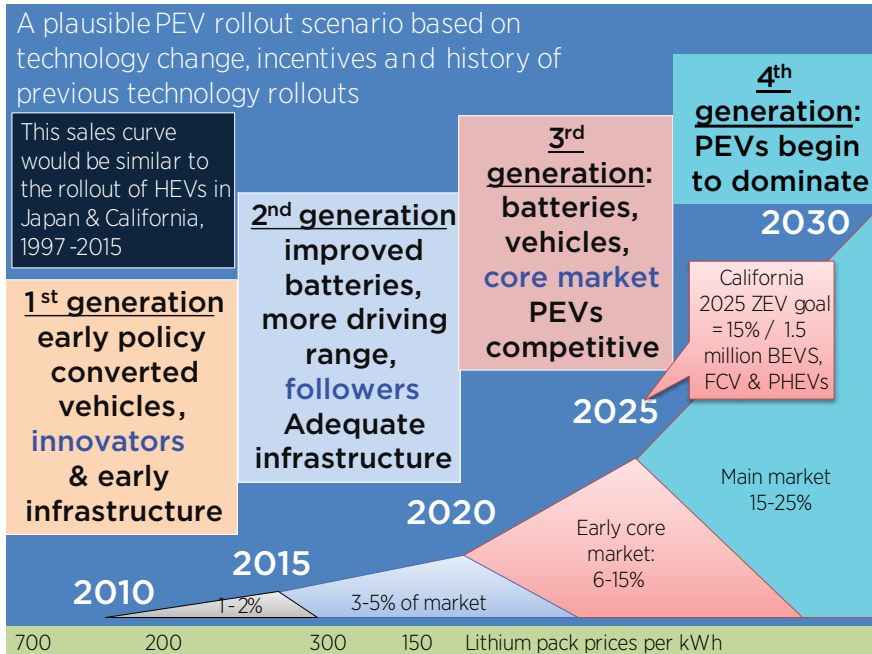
A plausible PEV rollout scenario based on technology change, incentives and history of previous technology rollouts

This sales curve would be similar to the rollout of HEVs in Japan & California, 1997 -2015

1st generation early policy converted vehicles, innovators & early infrastructure

2nd generation improved batteries, more driving range, followers Adequate infrastructure

3rd generation: batteries, vehicles, core market PEVs competitive

4th generation: PEVs begin to dominate

2030

California 2025 ZEV goal = 15% / 1.5 million BEVS, FCV & PHEVs

2025

Main market 15-25%

2020

Early core market: 6-15%

2015

2010

1 - 2%

3-5% of market

700 200 300 150 Lithium pack prices per kWh